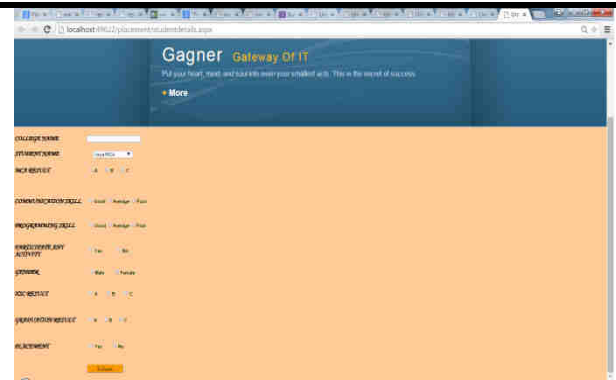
localhost:49622/placement/studentdetails.aspx

Gagner Gateway Of IT

Put your heart, mind, and soul into even your smallest acts. This is the secret of success.

+ More

COLLEGE NAME

STUDENT NAME

MCA RESULT A B C

COMMUNICATION SKILL Good Average Poor

PROGRAMMING SKILL Good Average Poor

PARTICIPATE ANY ACTIVITY Yes No

GENDER Male Female

SSC RESULT A B C

GRADUATION RESULT A B C

PLACEMENT Yes No

Submit